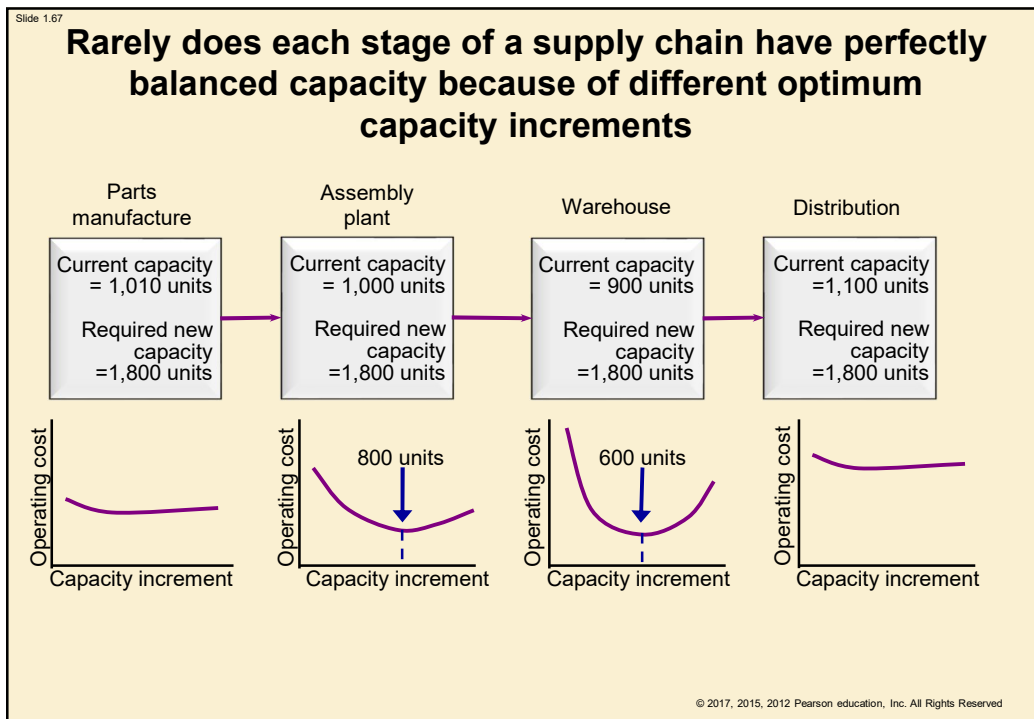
Slide 1.67

Rarely does each stage of a supply chain have perfectly balanced capacity because of different optimum capacity increments

Parts manufacture

Current capacity = 1,010 units

Required new capacity =1,800 units

Assembly plant

Current capacity = 1,000 units

Required new capacity =1,800 units

Warehouse

Current capacity = 900 units

Required new capacity =1,800 units

Distribution

Current capacity =1,100 units

Required new capacity =1,800 units

Operating cost

Capacity increment

Operating cost

800 units

Capacity increment

Operating cost

600 units

Capacity increment

Operating cost

Capacity increment

© 2017, 2015, 2012 Pearson education, Inc. All Rights Reserved